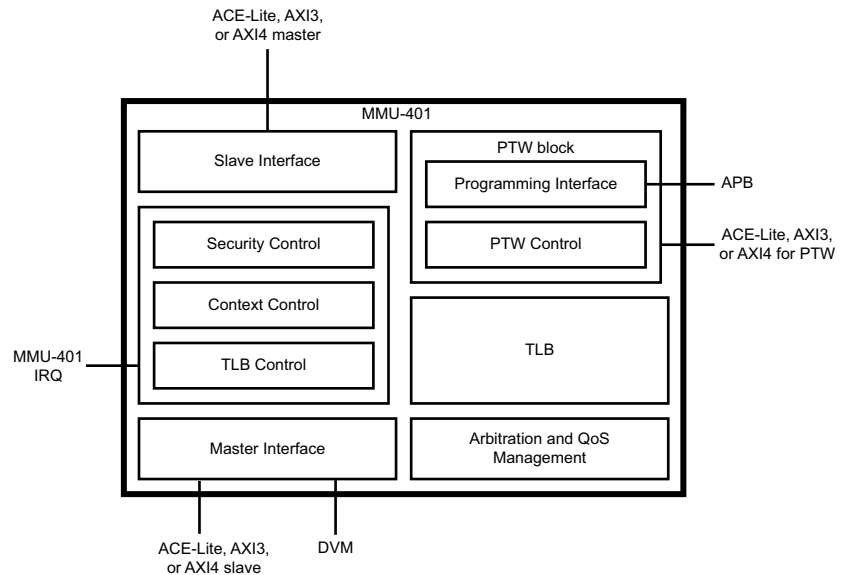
ACE-Lite, AXI3, or AXI4 master

MMU-401

Slave Interface

PTW block

Programming Interface

APB

PTW Control

ACE-Lite, AXI3, or AXI4 for PTW

Security Control

Context Control

TLB Control

MMU-401 IRQ

TLB

Master Interface

Arbitration and QoS Management

ACE-Lite, AXI3, or AXI4 slave

DVM